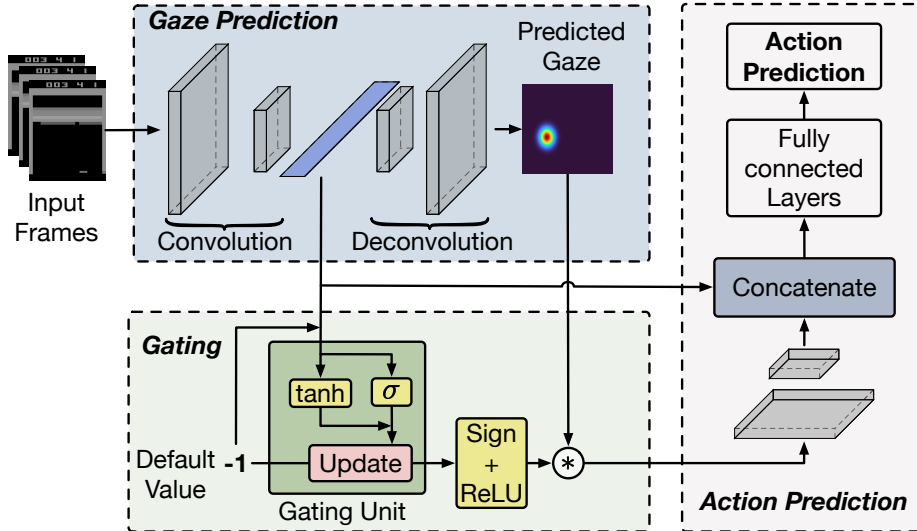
Gaze Prediction

Predicted Gaze

003 4 1

003 4 1

003 4 1

Input Frames

Convolution

Deconvolution

Action Prediction

Fully connected Layers

Concatenate

Gating

tanh

$\sigma$

Default Value

-1

Update

Gating Unit

Sign + ReLU

$*$

Action Prediction